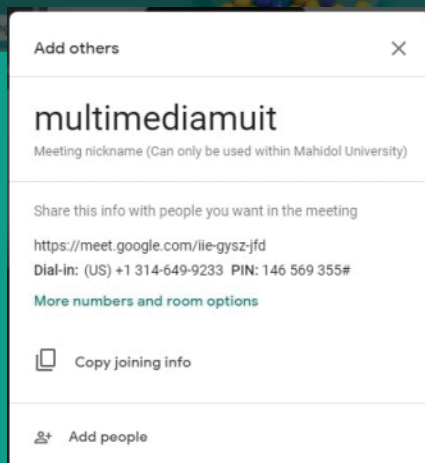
Add others

multimediamuit

Meeting nickname (Can only be used within Mahidol University)

Share this info with people you want in the meeting

https://meet.google.com/iie-gysz-jfd

Dial-in: (US) +1 314-649-9233 PIN: 146 569 355#

More numbers and room options

Copy joining info

Add people